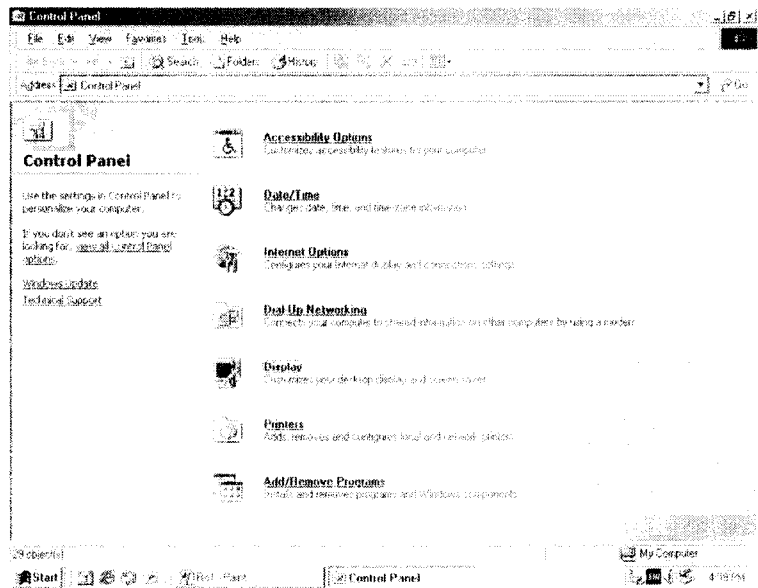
Control Panel

File Edit View Favorites Tools Help

Search Folders History

Address Control Panel

Go

Control Panel

Use the settings in Control Panel to personalize your computer.

If you don't see an option you are looking for, view all Control Panel options.

Windows Update

Technical Support

Accessibility Options
Customizes accessibility features for your computer

Date/Time
Changes date, time, and time zone information

Internet Options
Configures your Internet display and connection settings

Dial-Up Networking
Connects your computer to shared information on other computers by using a modem

Display
Customizes your desktop display and screen saver

Printers
Adds, removes and configures local and network printers

Add/Remove Programs
Installs and removes programs and Windows components

29 object(s)

My Computer

Start

Control Panel

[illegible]